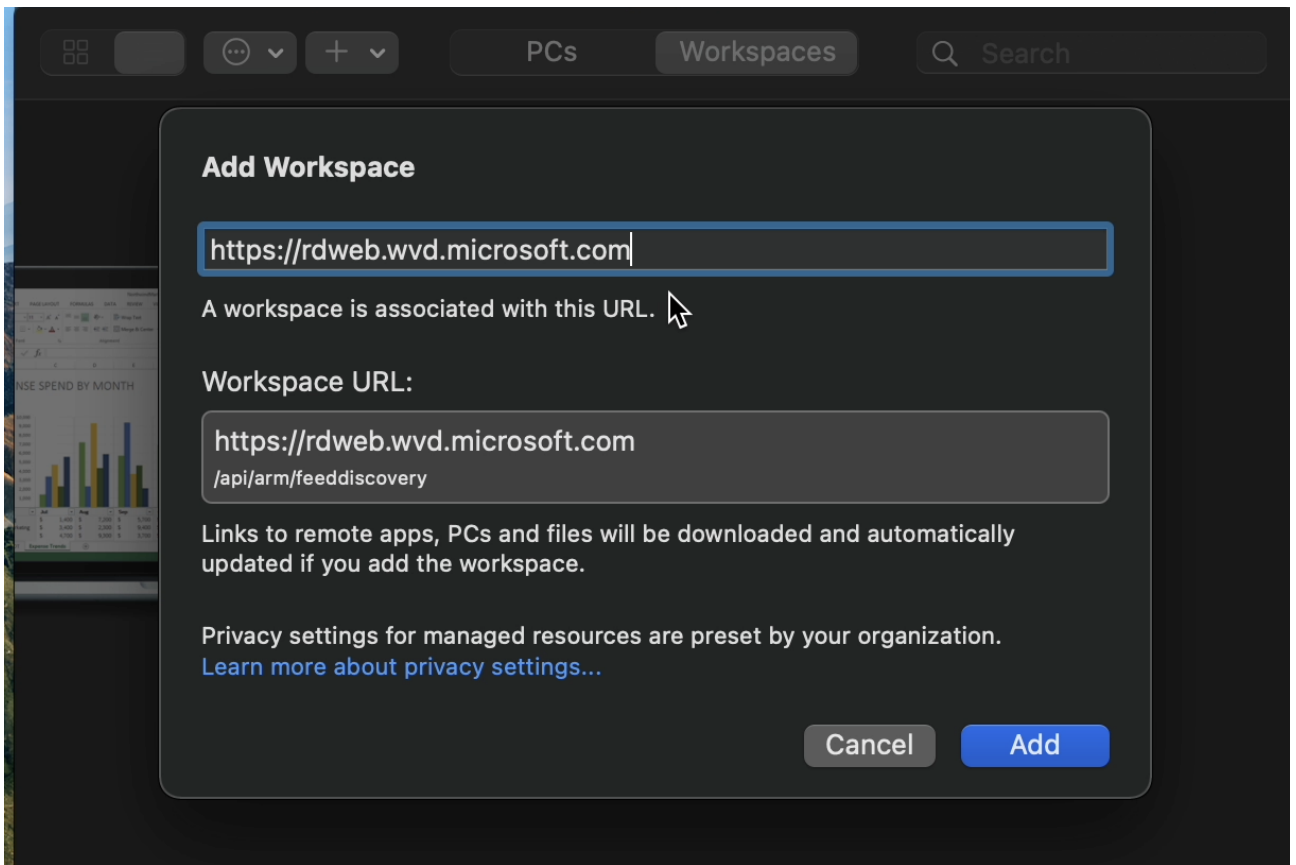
PCs Workspaces Search

Add Workspace

https://rdweb.wvd.microsoft.com

A workspace is associated with this URL.

Workspace URL:

https://rdweb.wvd.microsoft.com
/api/arm/feeddiscovery

Links to remote apps, PCs and files will be downloaded and automatically updated if you add the workspace.

Privacy settings for managed resources are preset by your organization.
Learn more about privacy settings...

Cancel Add

NSE SPEND BY MONTH